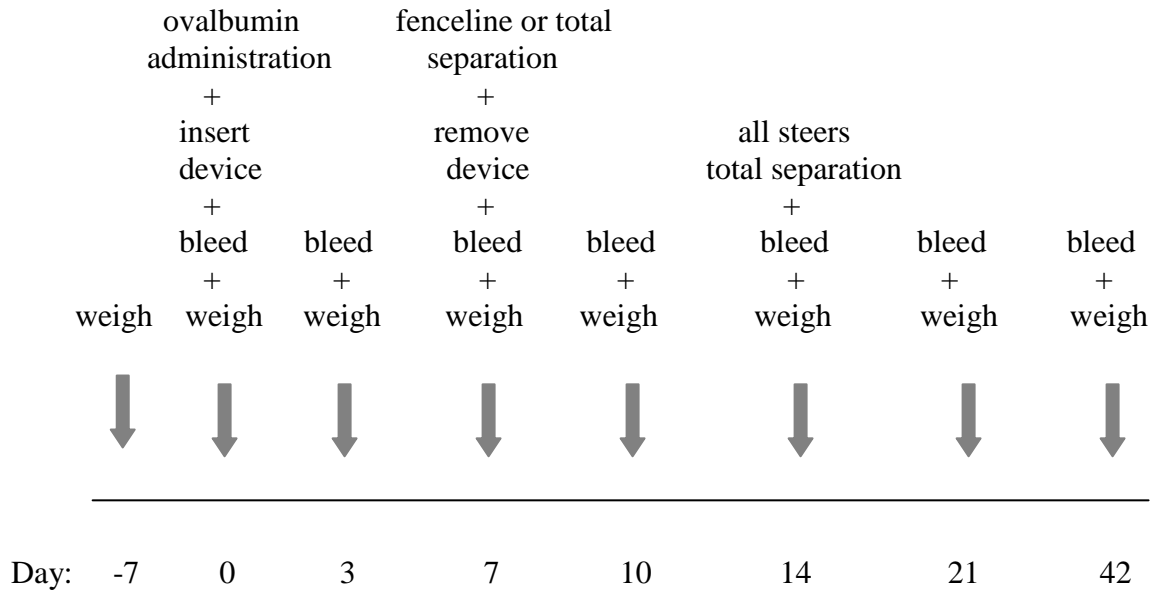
weigh

ovalbumin administration
+
insert device
+
bleed
+
weigh

bleed
+
weigh

fenceline or total separation
+
remove device
+
bleed
+
weigh

bleed
+
weigh

all steers total separation
+
bleed
+
weigh

bleed
+
weigh

bleed
+
weigh

Day: -7 0 3 7 10 14 21 42